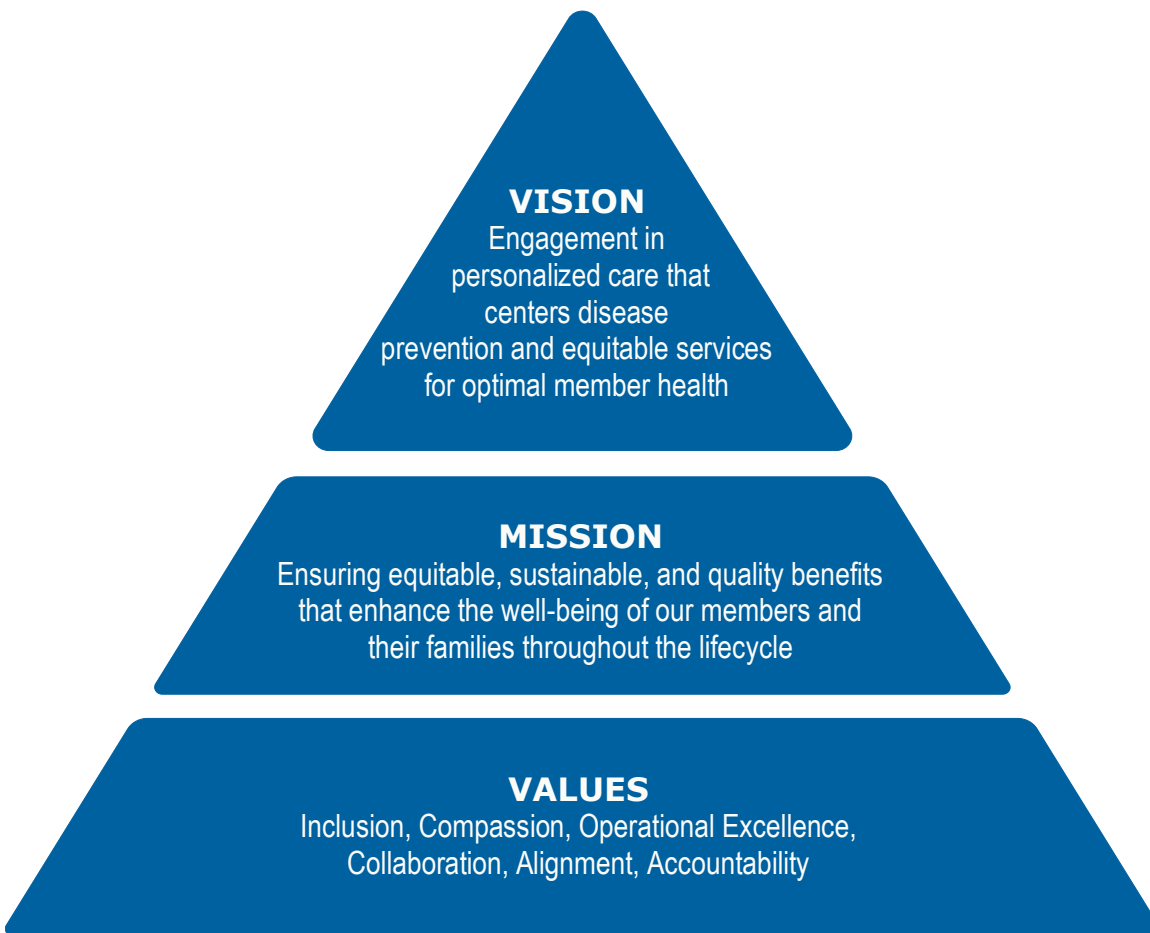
VISION
Engagement in personalized care that centers disease prevention and equitable services for optimal member health

MISSION
Ensuring equitable, sustainable, and quality benefits that enhance the well-being of our members and their families throughout the lifecycle

VALUES
Inclusion, Compassion, Operational Excellence, Collaboration, Alignment, Accountability